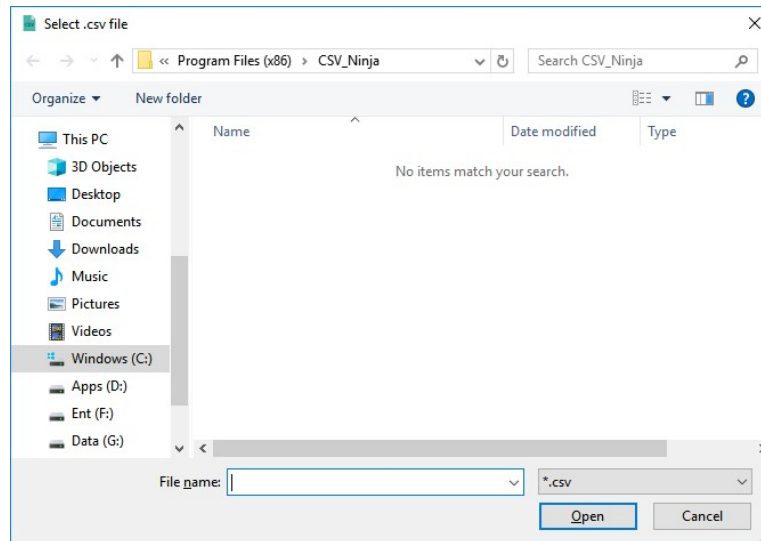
Select .csv file

« Program Files (x86) › CSV_Ninja

Search CSV_Ninja

Organize ▾ New folder

This PC
3D Objects
Desktop
Documents
Downloads
Music
Pictures
Videos
Windows (C:)
Apps (D:)
Ent (F:)
Data (G:)

Name
Date modified
Type

No items match your search.

File name:
*.csv
Open
Cancel